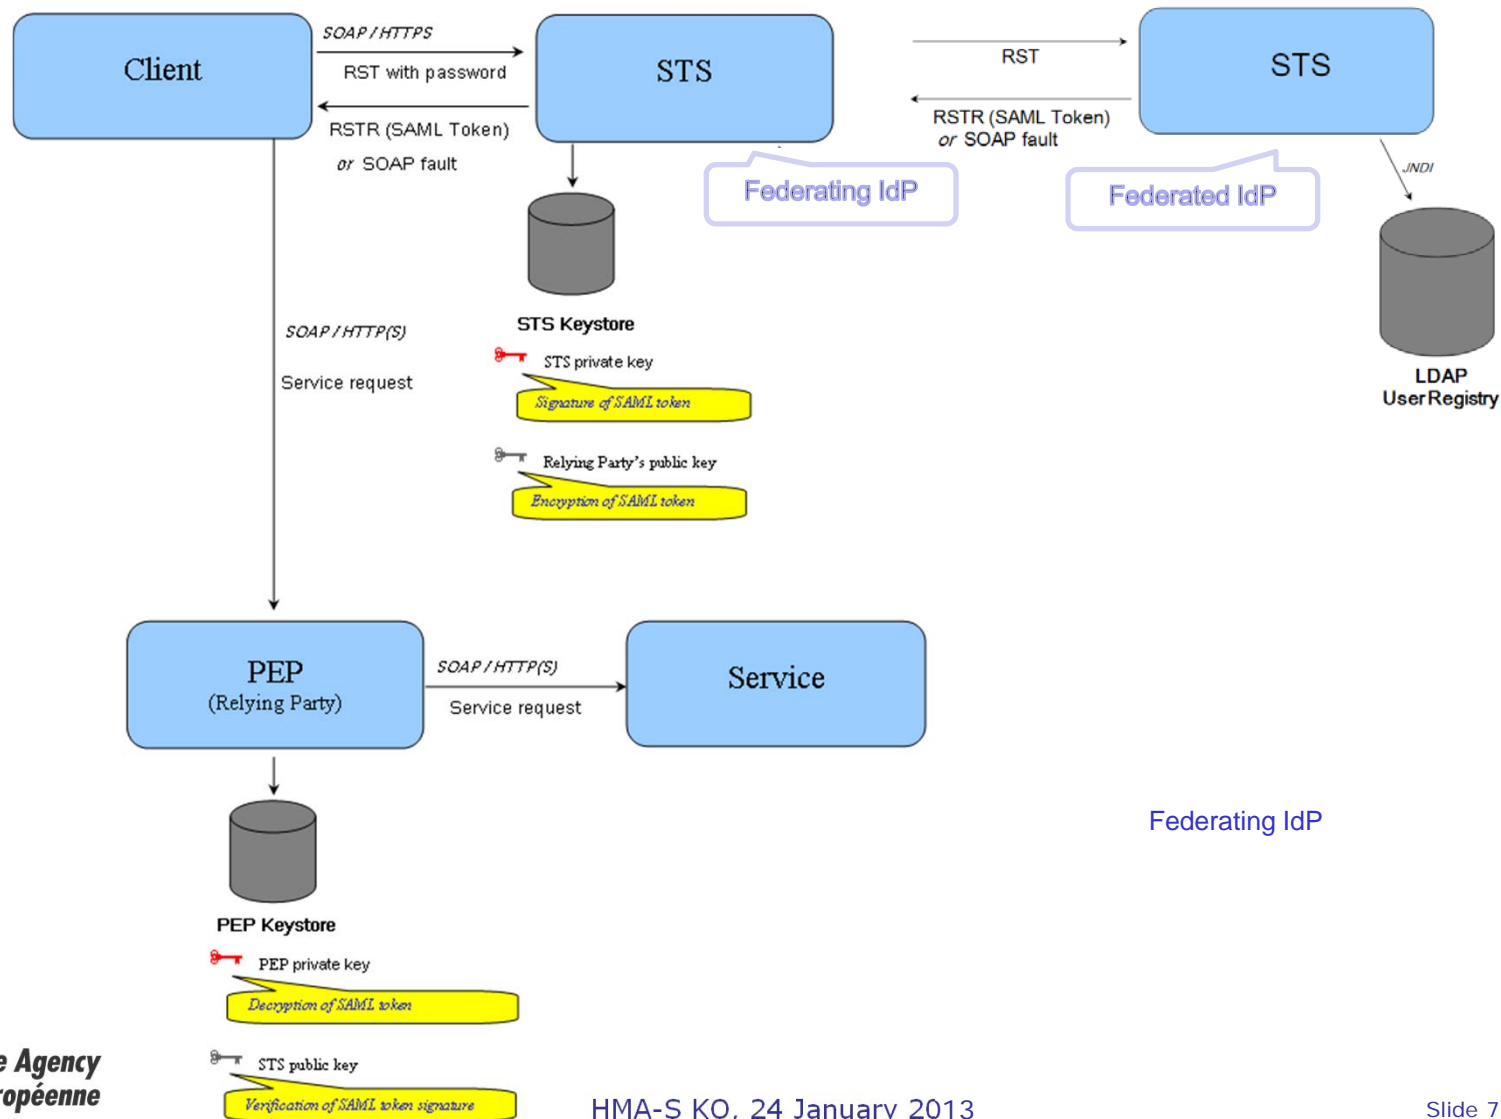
Client

SOAP / HTTPS

RST with password

RSTR (SAML Token)
or SOAP fault

STS

RST

RSTR (SAML Token)
or SOAP fault

STS

Federating IdP

Federated IdP

JNDI

LDAP
User Registry

STS Keystore

STS private key

Signature of SAML token

Relying Party's public key

Encryption of SAML token

SOAP / HTTP(S)

Service request

PEP
(Relying Party)

SOAP / HTTP(S)

Service request

Service

Federating IdP

PEP Keystore

PEP private key

Decryption of SAML token

STS public key

Verification of SAML token signature

e Agency
ropéenne

HMA-S KO, 24 January 2013

Slide 7